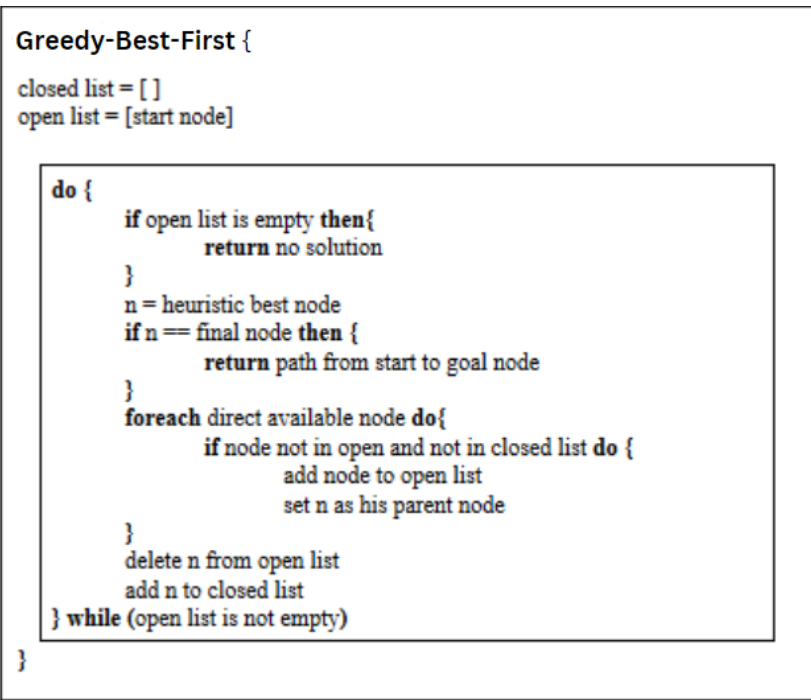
Greedy-Best-First {

closed list = [ ]
open list = [start node]

do {
if open list is empty then{
return no solution
}
n = heuristic best node
if n == final node then {
return path from start to goal node
}
foreach direct available node do{
if node not in open and not in closed list do {
add node to open list
set n as his parent node
}
delete n from open list
add n to closed list
} while (open list is not empty)

}